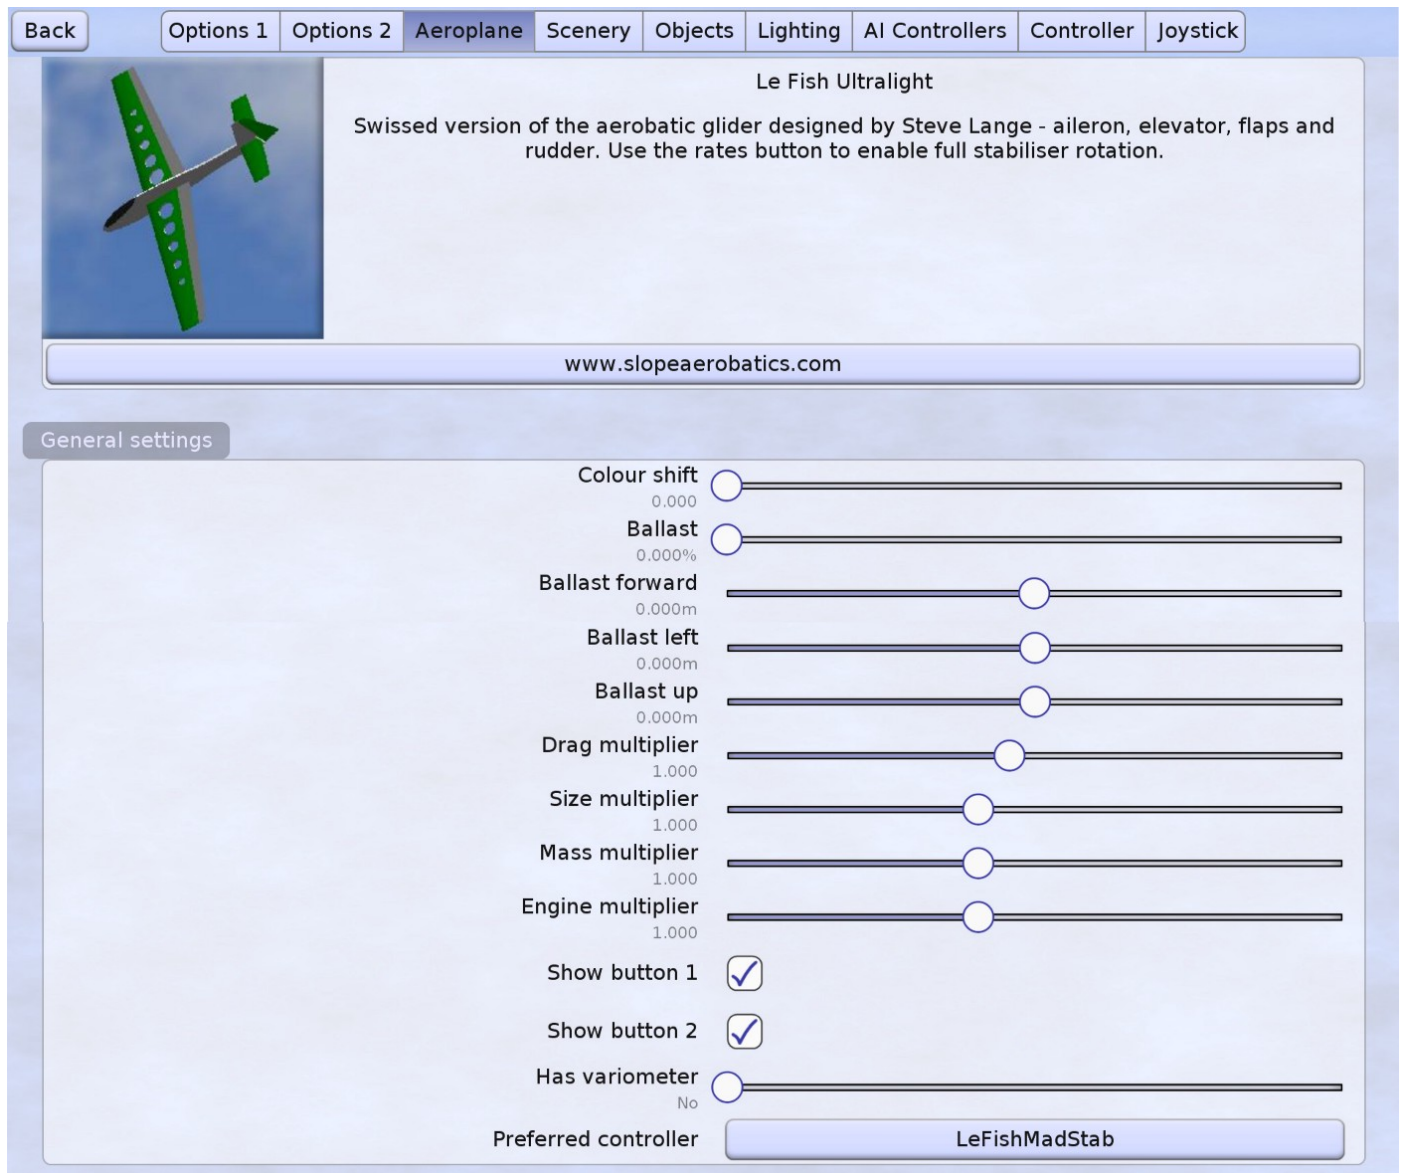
Back | Options 1 | Options 2 | Aeroplane | Scenery | Objects | Lighting | AI Controllers | Controller | Joystick

Le Fish Ultralight

Swissed version of the aerobatic glider designed by Steve Lange - aileron, elevator, flaps and rudder. Use the rates button to enable full stabiliser rotation.

www.slopeaerobatics.com

General settings

Colour shift
0.000

Ballast
0.000%

Ballast forward
0.000m

Ballast left
0.000m

Ballast up
0.000m

Drag multiplier
1.000

Size multiplier
1.000

Mass multiplier
1.000

Engine multiplier
1.000

Show button 1

Show button 2

Has variometer
No

Preferred controller
LeFishMadStab